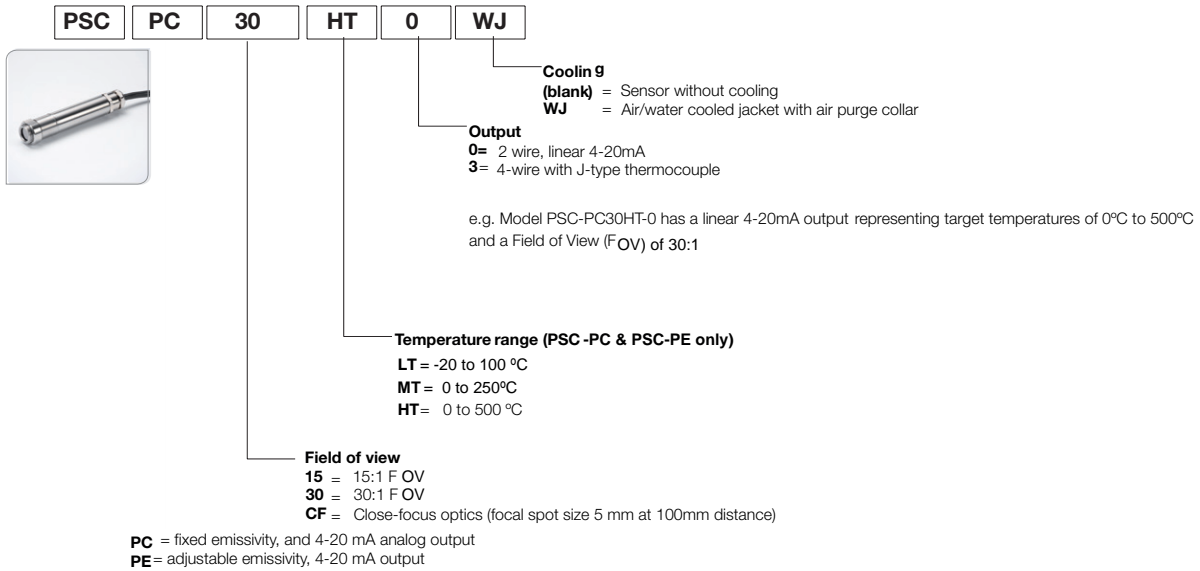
PSC PC 30 HT 0 WJ

Coolin g
(blank) = Sensor without cooling
WJ = Air/water cooled jacket with air purge collar

Output
0= 2 wire, linear 4-20mA
3= 4-wire with J-type thermocouple

e.g. Model PSC-PC30HT-0 has a linear 4-20mA output representing target temperatures of 0ºC to 500ºC and a Field of View (F OV) of 30:1

Temperature range (PSC -PC & PSC-PE only)
LT = -20 to 100 ºC
MT = 0 to 250ºC
HT = 0 to 500 ºC

Field of view
15 = 15:1 F OV
30 = 30:1 F OV
CF = Close-focus optics (focal spot size 5 mm at 100mm distance)

PC = fixed emissivity, and 4-20 mA analog output
PE = adjustable emissivity, 4-20 mA output